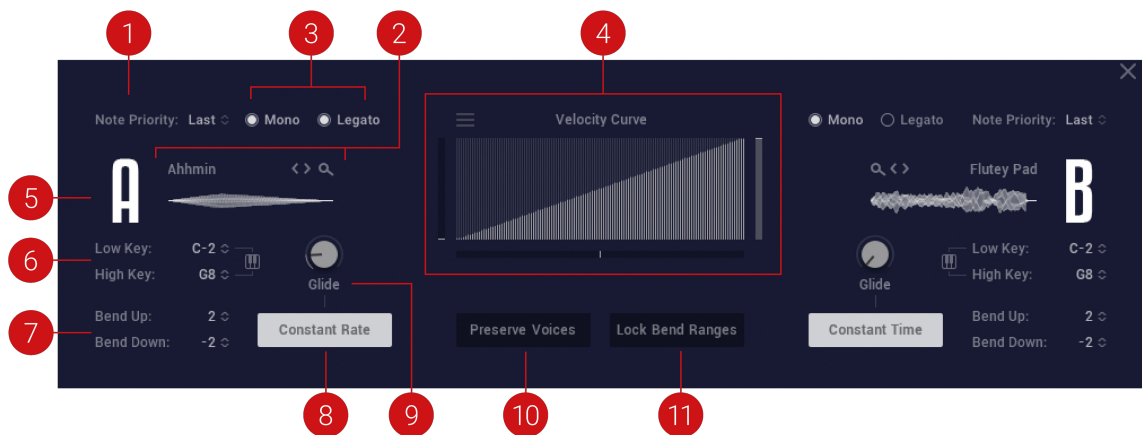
1
3
2
4

Note Priority: Last ◇ ● Mono ● Legato

A
Ahhmin <> 

Low Key: C-2 ◇
High Key: G8 ◇
Glide
Bend Up: 2 ◇
Bend Down: -2 ◇
Constant Rate

Velocity Curve

Preserve Voices
Lock Bend Ranges

● Mono ○ Legato Note Priority: Last ◇

<> Flutey Pad
B

Low Key: C-2 ◇
High Key: G8 ◇
Glide
Constant Time
Bend Up: 2 ◇
Bend Down: -2 ◇

5
6
7
8
9
10
11